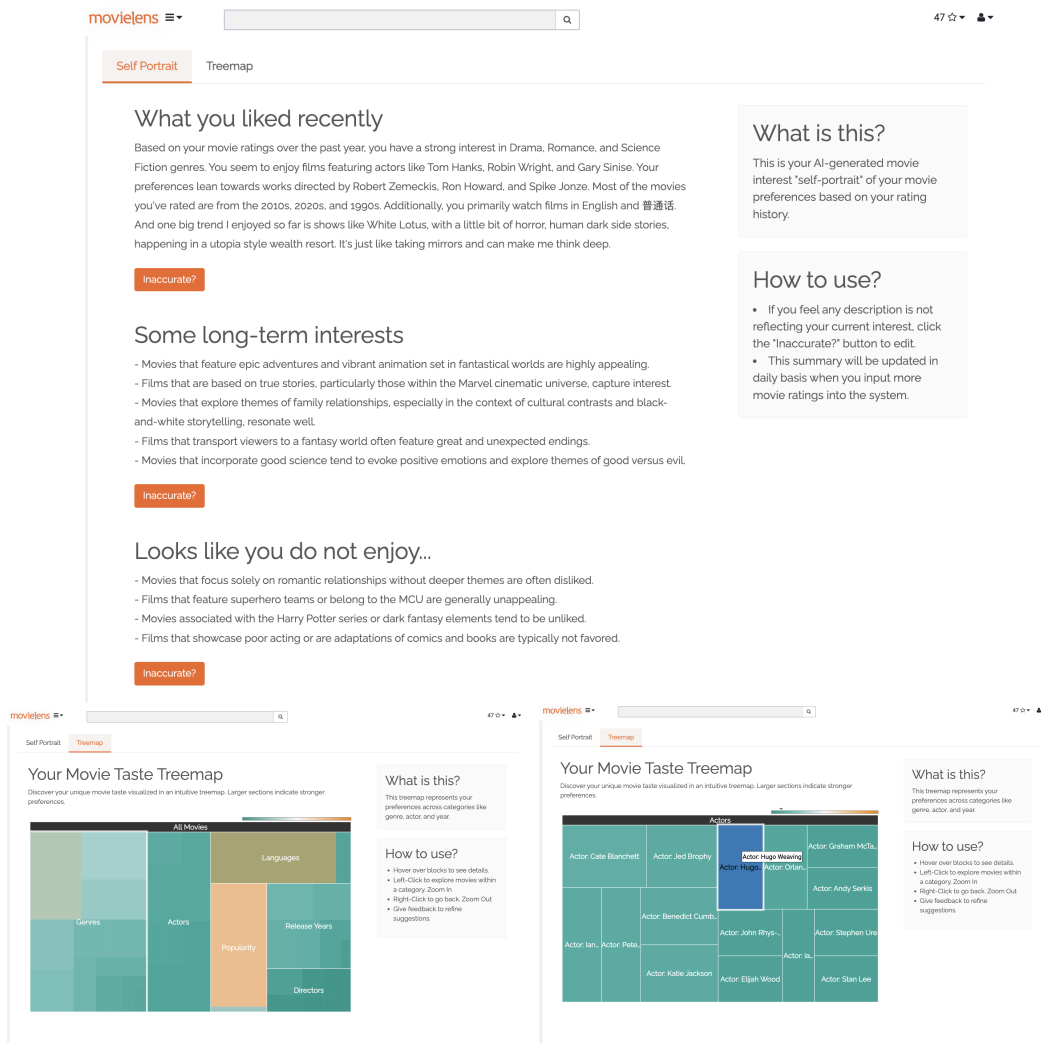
movielens ≡▾

47 ☆▾ 👤▾

Self Portrait Treemap

What you liked recently

Based on your movie ratings over the past year, you have a strong interest in Drama, Romance, and Science Fiction genres. You seem to enjoy films featuring actors like Tom Hanks, Robin Wright, and Gary Sinise. Your preferences lean towards works directed by Robert Zemeckis, Ron Howard, and Spike Jonze. Most of the movies you've rated are from the 2010s, 2020s, and 1990s. Additionally, you primarily watch films in English and 普通话. And one big trend I enjoyed so far is shows like White Lotus, with a little bit of horror, human dark side stories, happening in a utopia style wealth resort. It's just like taking mirrors and can make me think deep.

Inaccurate?

Some long-term interests

- Movies that feature epic adventures and vibrant animation set in fantastical worlds are highly appealing.
- Films that are based on true stories, particularly those within the Marvel cinematic universe, capture interest.
- Movies that explore themes of family relationships, especially in the context of cultural contrasts and black-and-white storytelling, resonate well.
- Films that transport viewers to a fantasy world often feature great and unexpected endings.
- Movies that incorporate good science tend to evoke positive emotions and explore themes of good versus evil.

Inaccurate?

Looks like you do not enjoy...

- Movies that focus solely on romantic relationships without deeper themes are often disliked.
- Films that feature superhero teams or belong to the MCU are generally unappealing.
- Movies associated with the Harry Potter series or dark fantasy elements tend to be unliked.
- Films that showcase poor acting or are adaptations of comics and books are typically not favored.

Inaccurate?

What is this?

This is your AI-generated movie interest "self-portrait" of your movie preferences based on your rating history.

How to use?

• If you feel any description is not reflecting your current interest, click the "Inaccurate?" button to edit.
• This summary will be updated in daily basis when you input more movie ratings into the system.

movielens ≡▾

47 ☆▾ 👤▾

Self Portrait Treemap

Your Movie Taste Treemap

Discover your unique movie taste visualized in an intuitive treemap. Larger sections indicate stronger preferences.

All Movies

Genres
Actors
Languages
Popularity
Release Years
Directors

What is this?

This treemap represents your preferences across categories like genre, actor, and year.

How to use?

• Hover over blocks to see details.
• Left-Click to explore movies within a category. Zoom In
• Right-Click to go back. Zoom Out
• Give feedback to refine suggestions.

movielens ≡▾

47 ☆▾ 👤

Self Portrait Treemap

Your Movie Taste Treemap

Discover your unique movie taste visualized in an intuitive treemap. Larger sections indicate stronger preferences.

Actors

Actor: Cate Blanchett
Actor: Jed Brophy
Actor: Hugo Weaving
Actor: Hugo...
Actor: Orlan...
Actor: Graham McTa...
Actor: Andy Serkis
Actor: Ian...
Actor: Pete...
Actor: Benedict Cumb...
Actor: John Rhys-...
Actor: Stephen Ure
Actor: Ia...
Actor: Katie Jackson
Actor: Elijah Wood
Actor: Stan Lee

What is this?

This treemap represents your preferences across categories like genre, actor, and year.

How to use?

• Hover over blocks to see details.
• Left-Click to explore movies within a category. Zoom In
• Right-Click to go back. Zoom Out
• Give feedback to refine suggestions.